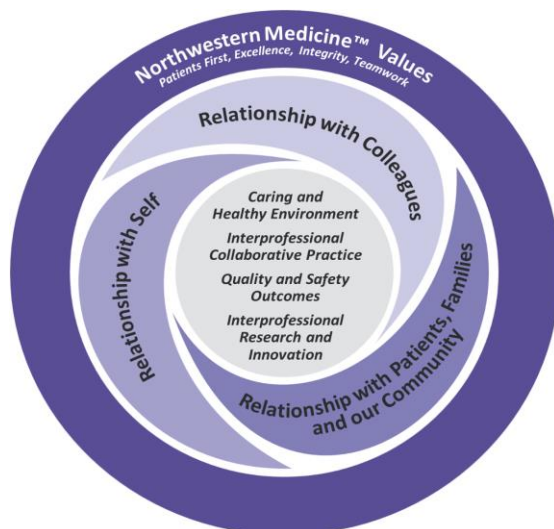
Northwestern Medicine™ Values
Patients First, Excellence, Integrity, Teamwork

Relationship with Colleagues

Relationship with Self

Relationship with Patients, Families and our Community

Caring and Healthy Environment
Interprofessional Collaborative Practice
Quality and Safety Outcomes
Interprofessional Research and Innovation